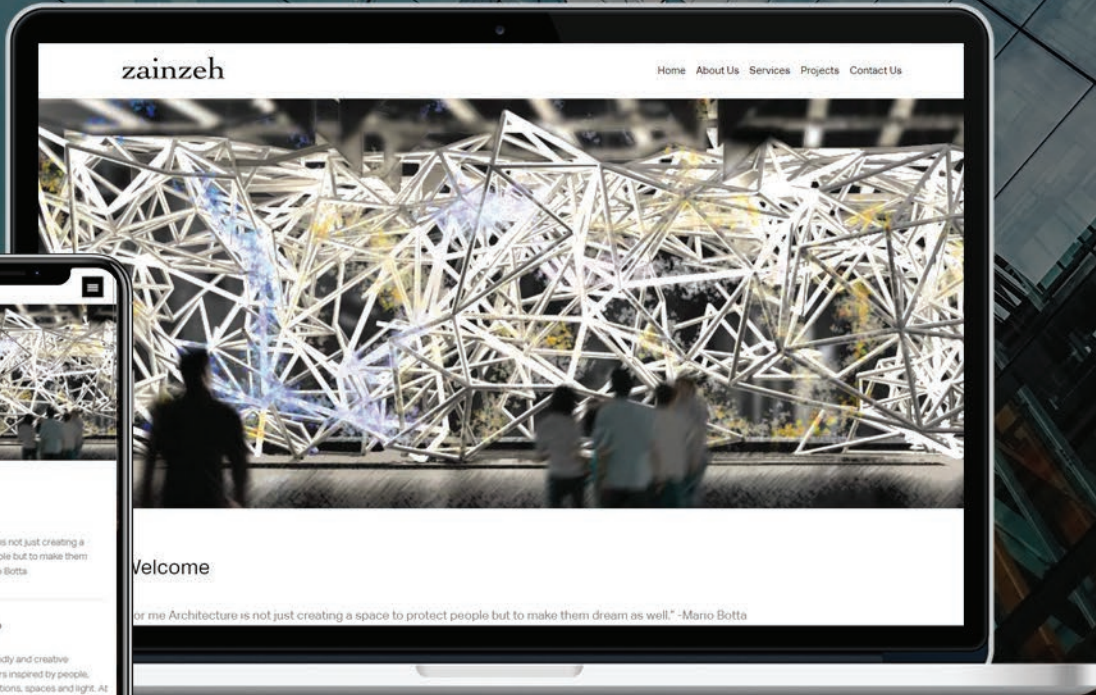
zainzeh

Home About Us Services Projects Contact Us

Welcome

or me Architecture is not just creating a space to protect people but to make them dream as well." -Mario Botta

s not just creating a le but to make them Botta

dly and creative rs inspired by people, tions, spaces and light. At